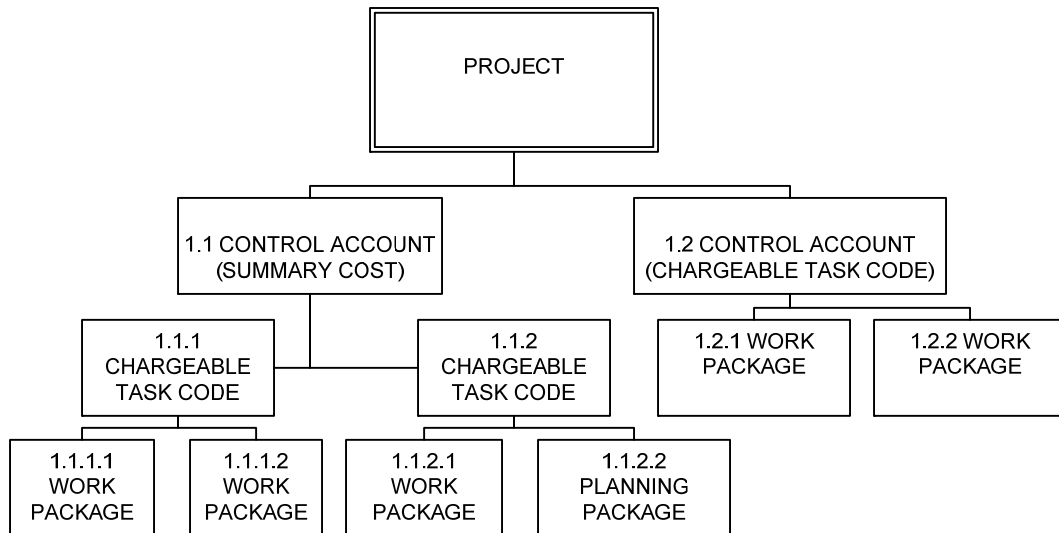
PROJECT

1.1 CONTROL ACCOUNT (SUMMARY COST)

1.2 CONTROL ACCOUNT (CHARGEABLE TASK CODE)

1.1.1 CHARGEABLE TASK CODE

1.1.2 CHARGEABLE TASK CODE

1.2.1 WORK PACKAGE

1.2.2 WORK PACKAGE

1.1.1.1 WORK PACKAGE

1.1.1.2 WORK PACKAGE

1.1.2.1 WORK PACKAGE

1.1.2.2 PLANNING PACKAGE